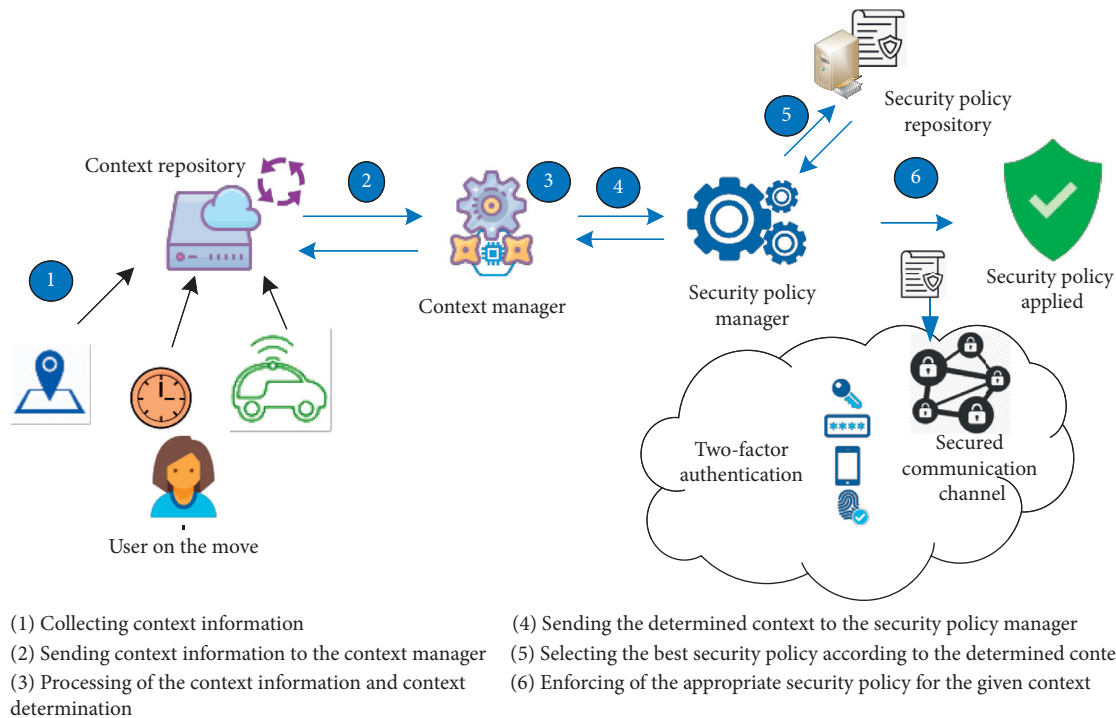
Security policy repository

5

Context repository

2

3

4

6

1

Context manager

Security policy manager

Security policy applied

****

Two-factor authentication

Secured communication channel

User on the move

(1) Collecting context information

(2) Sending context information to the context manager

(3) Processing of the context information and context determination

(4) Sending the determined context to the security policy manager

(5) Selecting the best security policy according to the determined conte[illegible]

(6) Enforcing of the appropriate security policy for the given context